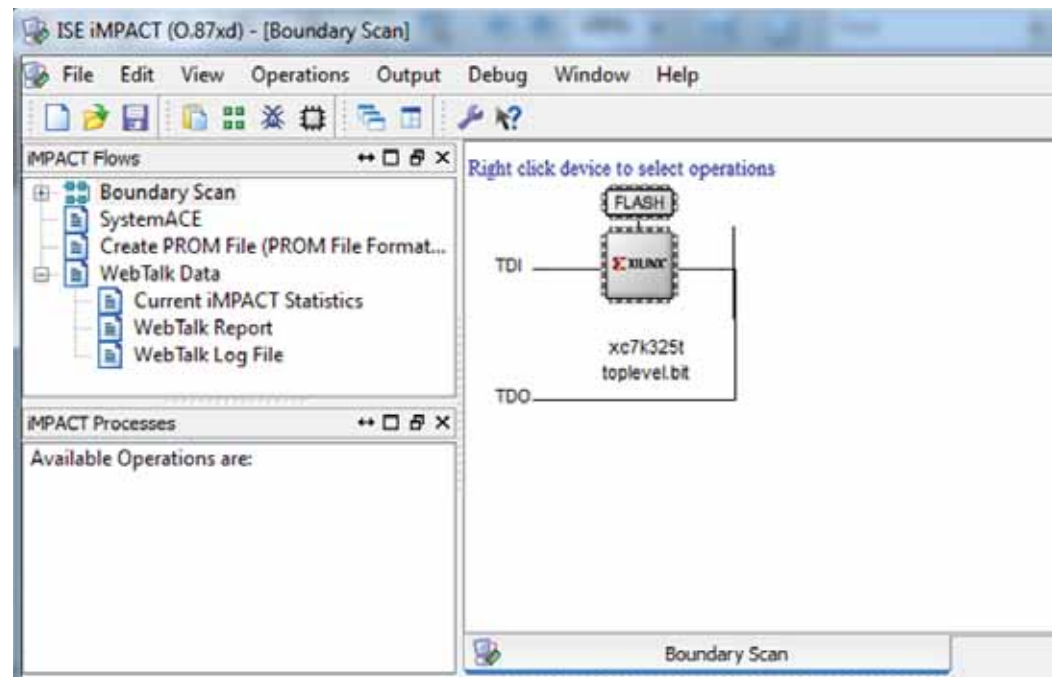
ISE iMPACT (O.87xd) - [Boundary Scan]

File Edit View Operations Output Debug Window Help

iMPACT Flows

Boundary Scan
SystemACE
Create PROM File (PROM File Format...
WebTalk Data
Current iMPACT Statistics
WebTalk Report
WebTalk Log File

iMPACT Processes

Available Operations are:

Right click device to select operations

FLASH

TDI

XILINX

xc7k325t
toplevel.bit

TDO

Boundary Scan